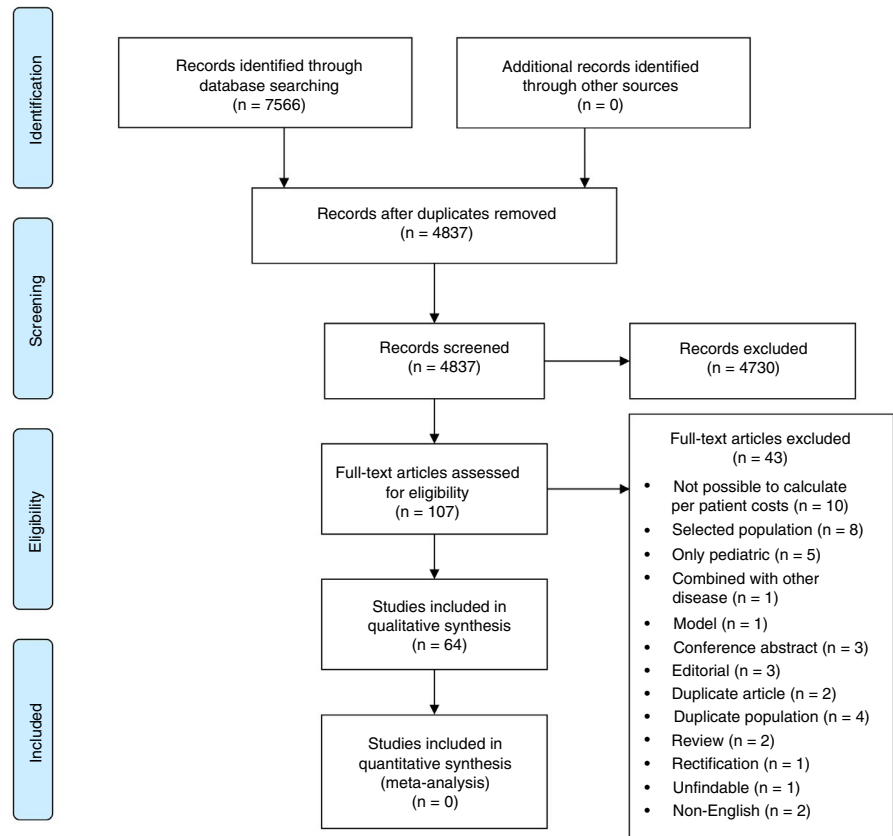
Identification

Records identified through database searching (n = 7566)

Additional records identified through other sources (n = 0)

Records after duplicates removed (n = 4837)

Screening

Records screened (n = 4837)

Records excluded (n = 4730)

Eligibility

Full-text articles assessed for eligibility (n = 107)

Full-text articles excluded (n = 43)

- Not possible to calculate per patient costs (n = 10)
- Selected population (n = 8)
- Only pediatric (n = 5)
- Combined with other disease (n = 1)
- Model (n = 1)
- Conference abstract (n = 3)
- Editorial (n = 3)
- Duplicate article (n = 2)
- Duplicate population (n = 4)
- Review (n = 2)
- Rectification (n = 1)
- Unfindable (n = 1)
- Non-English (n = 2)

Studies included in qualitative synthesis (n = 64)

Included

Studies included in quantitative synthesis (meta-analysis) (n = 0)